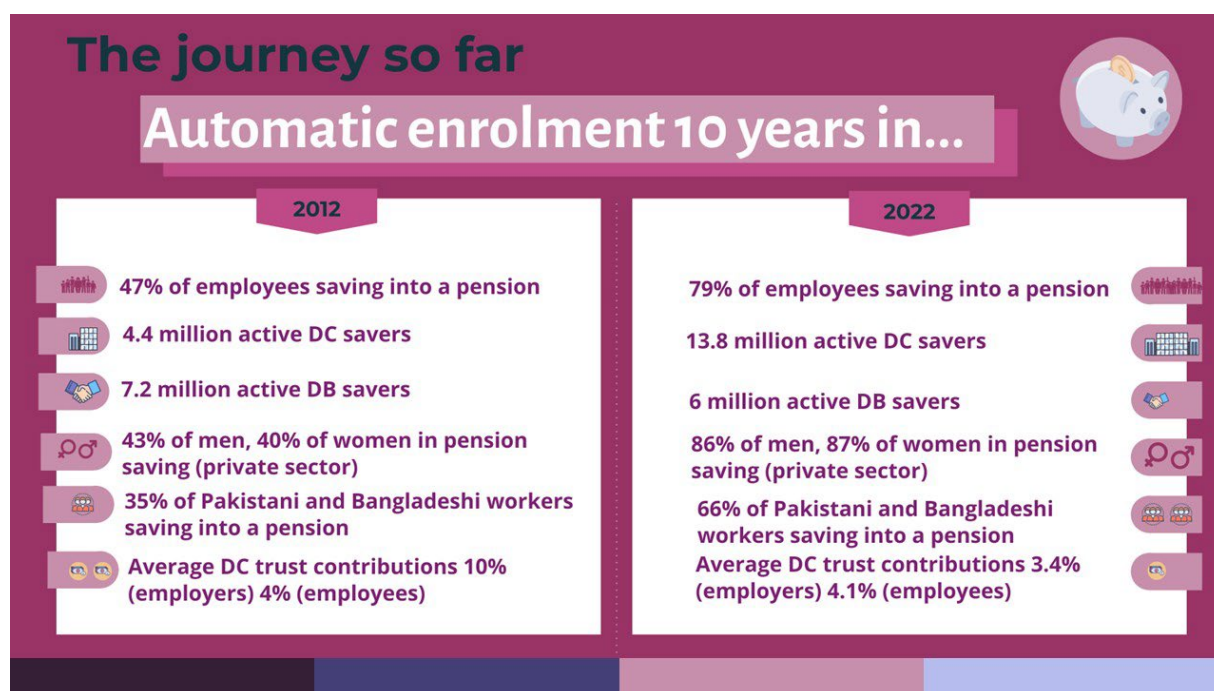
The journey so far

Automatic enrolment 10 years in...

2012

47% of employees saving into a pension

4.4 million active DC savers

7.2 million active DB savers

43% of men, 40% of women in pension saving (private sector)

35% of Pakistani and Bangladeshi workers saving into a pension

Average DC trust contributions 10% (employers) 4% (employees)

2022

79% of employees saving into a pension

13.8 million active DC savers

6 million active DB savers

86% of men, 87% of women in pension saving (private sector)

66% of Pakistani and Bangladeshi workers saving into a pension

Average DC trust contributions 3.4% (employers) 4.1% (employees)